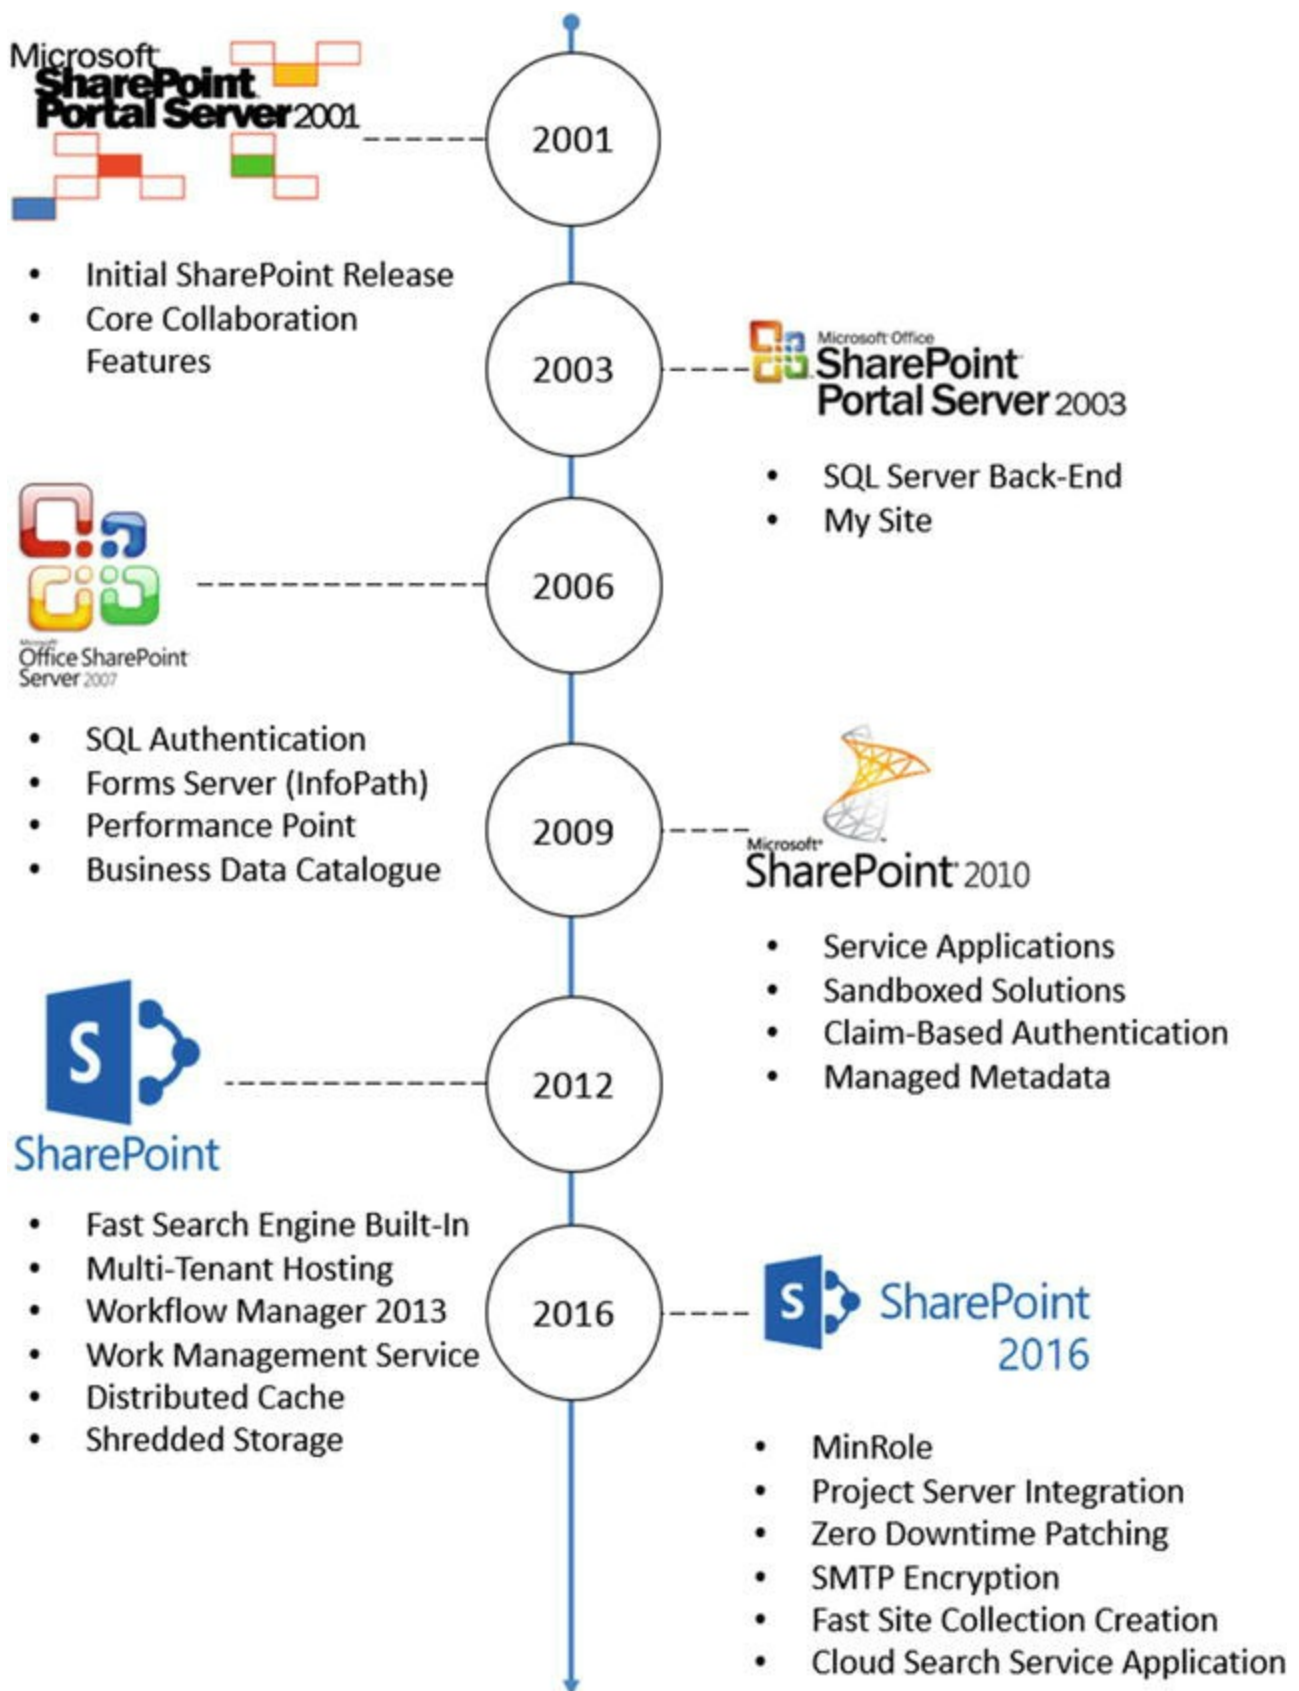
Microsoft SharePoint Portal Server 2001

2001

- Initial SharePoint Release
- Core Collaboration Features

2003

Microsoft Office SharePoint Portal Server 2003

- SQL Server Back-End
- My Site

Microsoft Office SharePoint Server 2007

2006

- SQL Authentication
- Forms Server (InfoPath)
- Performance Point
- Business Data Catalogue

2009

Microsoft SharePoint 2010

- Service Applications
- Sandboxed Solutions
- Claim-Based Authentication
- Managed Metadata

S

SharePoint

2012

- Fast Search Engine Built-In
- Multi-Tenant Hosting
- Workflow Manager 2013
- Work Management Service
- Distributed Cache
- Shredded Storage

2016

S

SharePoint 2016

- MinRole
- Project Server Integration
- Zero Downtime Patching
- SMTP Encryption
- Fast Site Collection Creation
- Cloud Search Service Application